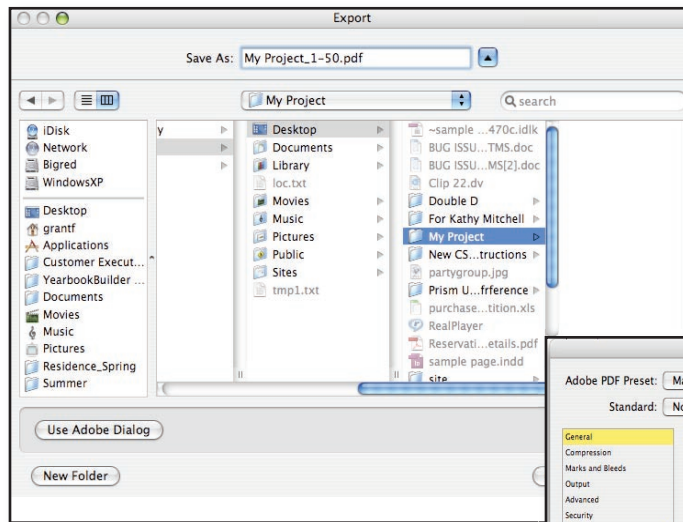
Export

Save As: My Project_1-50.pdf

My Project

search

iDisk
Network
Bigred
WindowsXP
Desktop
grantf
Applications
Customer Execut...
YearbookBuilder ...
Documents
Movies
Music
Pictures
Residence_Spring
Summer

y

Desktop
Documents
Library
loc.txt
Movies
Music
Pictures
Public
Sites
tmp1.txt

~sample ...470c.idlk
BUG ISSU...TMS.doc
BUG ISSU...MS[2].doc
Clip 22.dv
Double D
For Kathy Mitchell
My Project
New CS...tructions
partygroup.jpg
Prism U...frference
purchase...tition.xls
RealPlayer
Reservati...etails.pdf
sample page.indd
site

Use Adobe Dialog

New Folder

Adobe PDF Preset: Ma

Standard: No

General
Compression
Marks and Bleeds
Output
Advanced
Security